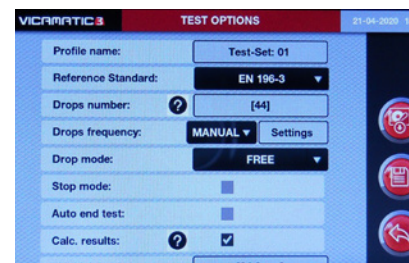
VICAMATIC 3 TEST OPTIONS 21-04-2020

Profile name: Test-Set: 01

Reference Standard: EN 196-3

Drops number: [44]

Drops frequency: MANUAL Settings

Drop mode: FREE

Stop mode:

Auto end test:

Calc. results: